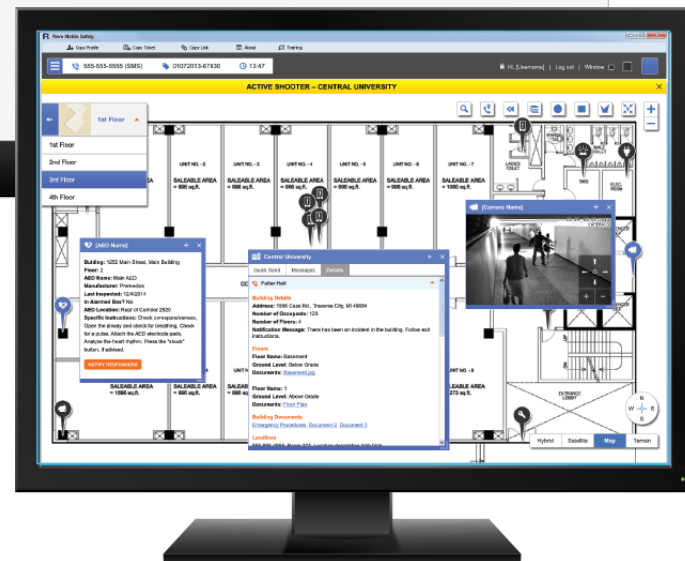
Rave Mobile Safety

Copy Profile | Copy Ticket | Copy Link | About | Training

555-555-5555 (SMS) | 01072013-67630 | 13:47

Hi, [Username] | Log out | Window

ACTIVE SHOOTER – CENTRAL UNIVERSITY

1st Floor

1st Floor
2nd Floor
3rd Floor
4th Floor

UNIT NO. - 2 SALEABLE AREA = 996 sq.ft.
UNIT NO. - 3 SALEABLE AREA = 996 sq.ft.
UNIT NO. - 4 SALEABLE AREA = 996 sq.ft.
UNIT NO. - 5 SALEABLE AREA = 996 sq.ft.
UNIT NO. - 6 SALEABLE AREA = 996 sq.ft.
UNIT NO. - 7 SALEABLE AREA = 1060 sq.ft.

LADIES TOILET

[AED Name]

Building: 1252 Main Street, Main Building
Floor: 2
AED Name: Main AED
Manufacturer: Premedics
Last Inspected: 12/4/2014
In Alarmed Box? No
AED Location: Rear of Corridor 2520
Specific Instructions: Check unresponsiveness. Open the airway and check for breathing. Check for a pulse. Attach the AED electrode pads. Analyze the heart rhythm. Press the "shock" button, if advised.

NOTIFY RESPONDERS

Central University

Quick Scroll | Messages | Details

Fuller Hall

Building Details
Address: 1596 Cass Rd., Traverse City, MI 49684
Number of Occupants: 120
Number of Floors: 4
Notification Message: There has been an incident in the building. Follow exit instructions.

Floors
Floor Name: Basement
Ground Level: Below Grade
Documents: Basement.jpg

Floor Name: 1
Ground Level: Above Grade
Documents: Floor Plan

Building Documents
Emergency Procedures, Document 2, Document 3

Landlines

[Camera Name]

SALEABLE AREA = 1596 sq.ft.
SALEABLE AREA = 996 sq.ft.
SALEABLE AREA = 273 sq.ft.

ENTRANCE LOBBY

Hybrid | Satellite | Map | Terrain